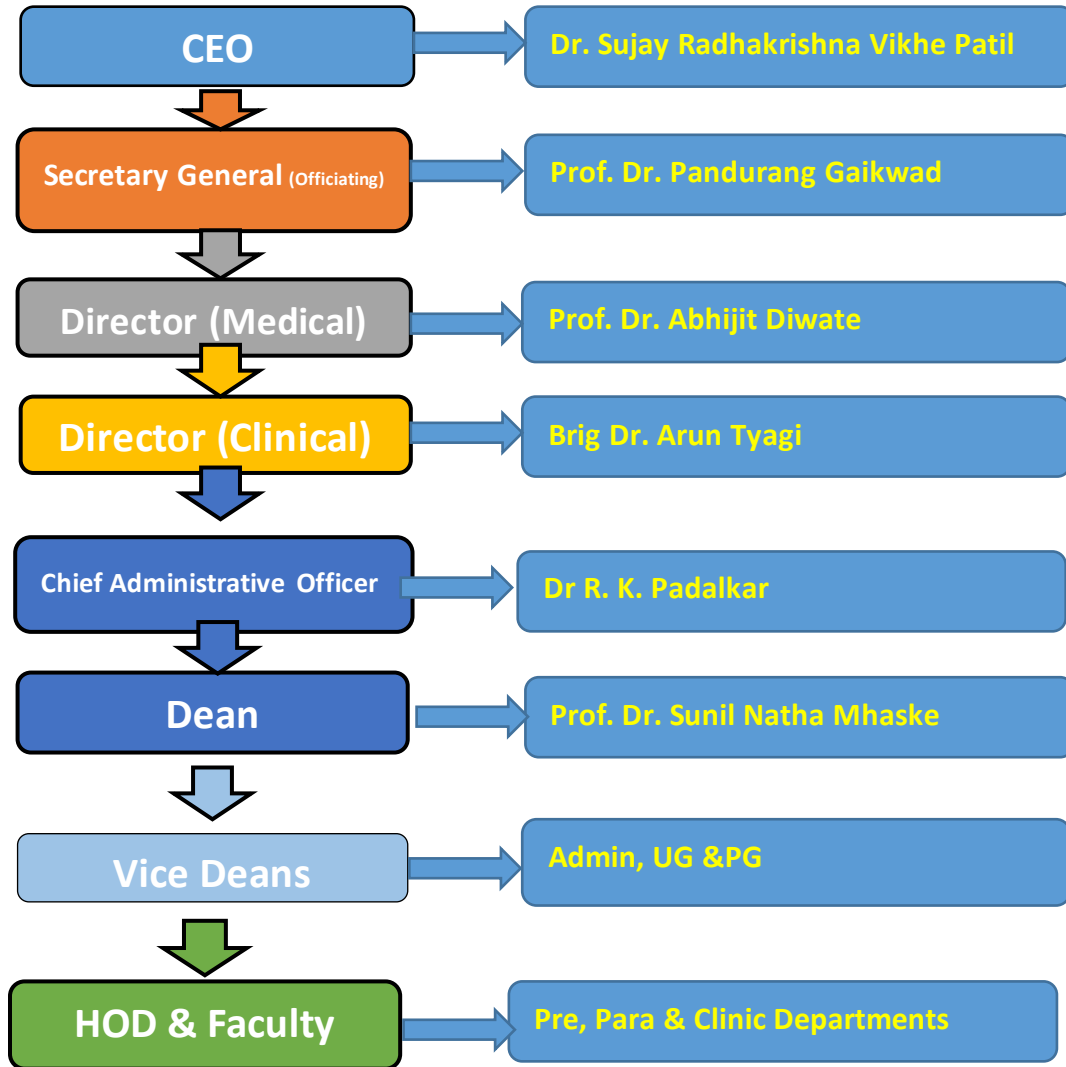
CEO

Dr. Sujay Radhakrishna Vikhe Patil

Secretary General (Officiating)

Prof. Dr. Pandurang Gaikwad

Director (Medical)

Prof. Dr. Abhijit Diwate

Director (Clinical)

Brig Dr. Arun Tyagi

Chief Administrative Officer

Dr R. K. Padalkar

Dean

Prof. Dr. Sunil Natha Mhaske

Vice Deans

Admin, UG &PG

HOD & Faculty

Pre, Para & Clinic Departments